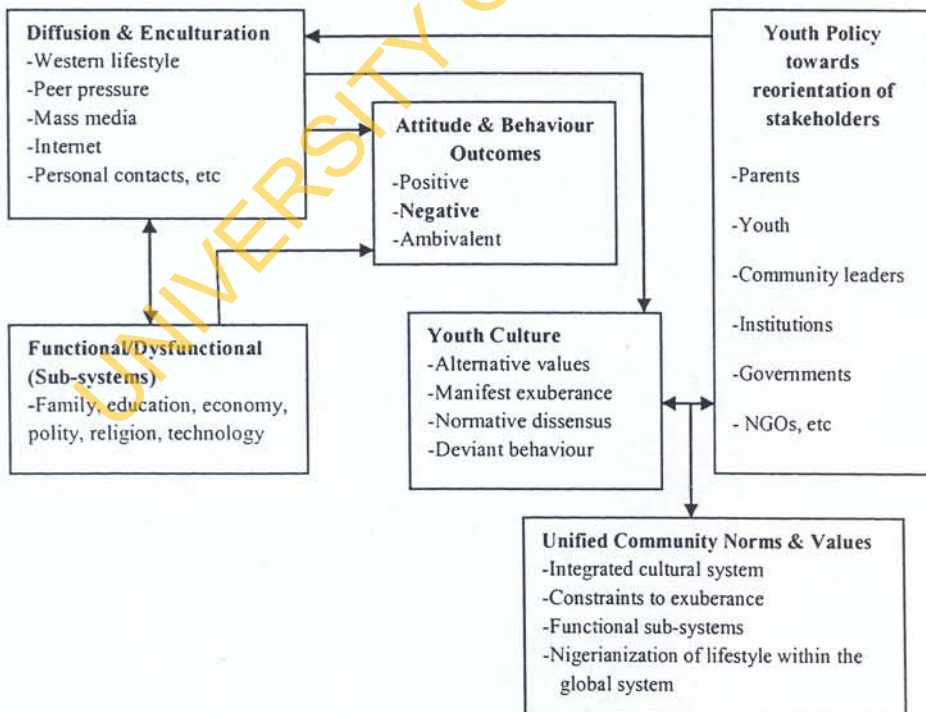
**Diffusion & Enculturation**
-Western lifestyle
-Peer pressure
-Mass media
-Internet
-Personal contacts, etc

**Attitude & Behaviour Outcomes**
-Positive
-**Negative**
-Ambivalent

**Youth Policy towards reorientation of stakeholders**

-Parents

-Youth

-Community leaders

-Institutions

-Governments

- NGOs, etc

**Functional/Dysfunctional (Sub-systems)**
-Family, education, economy, polity, religion, technology

**Youth Culture**
-Alternative values
-Manifest exuberance
-Normative dissensus
-Deviant behaviour

**Unified Community Norms & Values**
-Integrated cultural system
-Constraints to exuberance
-Functional sub-systems
-Nigerianization of lifestyle within the global system

UNIVERSITY OF